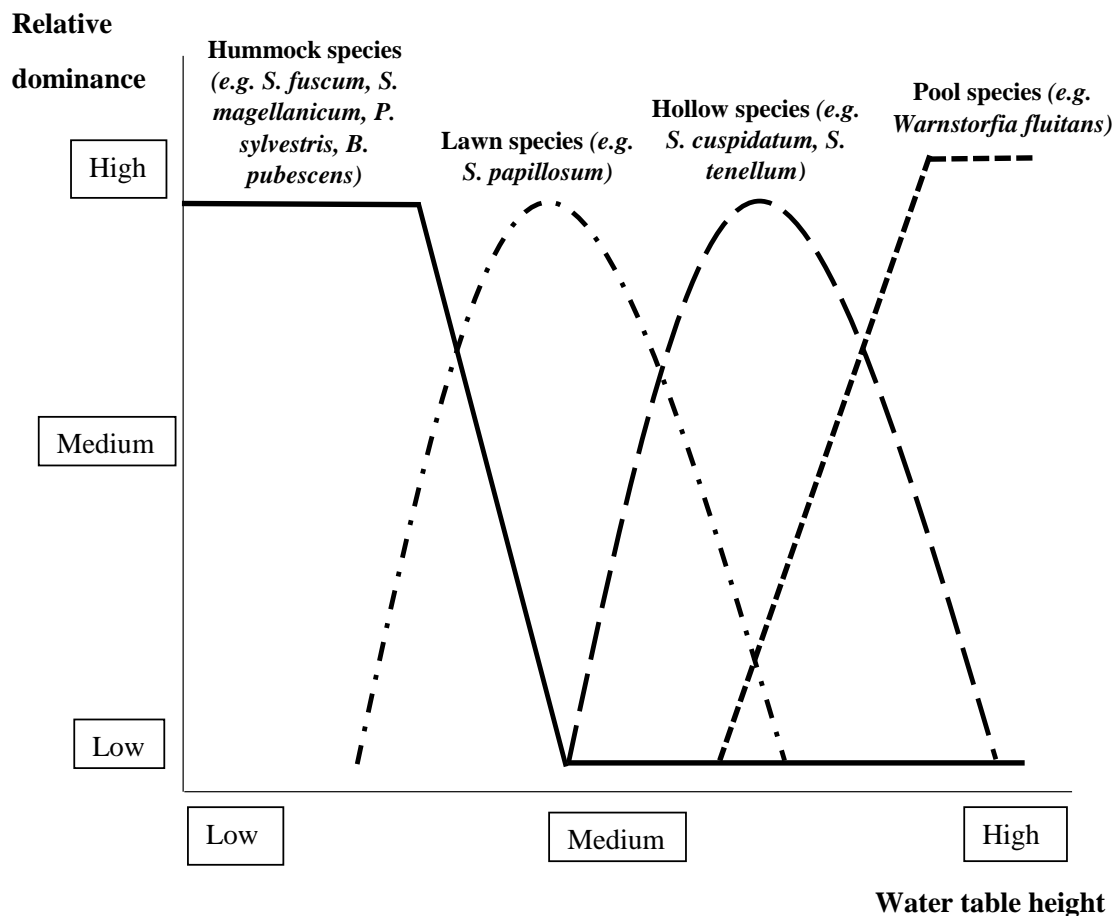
Relative dominance

Hummock species (e.g. S. fuscum, S. magellanicum, P. sylvestris, B. pubescens)

Lawn species (e.g. S. papillosum)

Hollow species (e.g. S. cuspidatum, S. tenellum)

Pool species (e.g. Warnstorfia fluitans)

High

Medium

Low

Low

Medium

High

Water table height